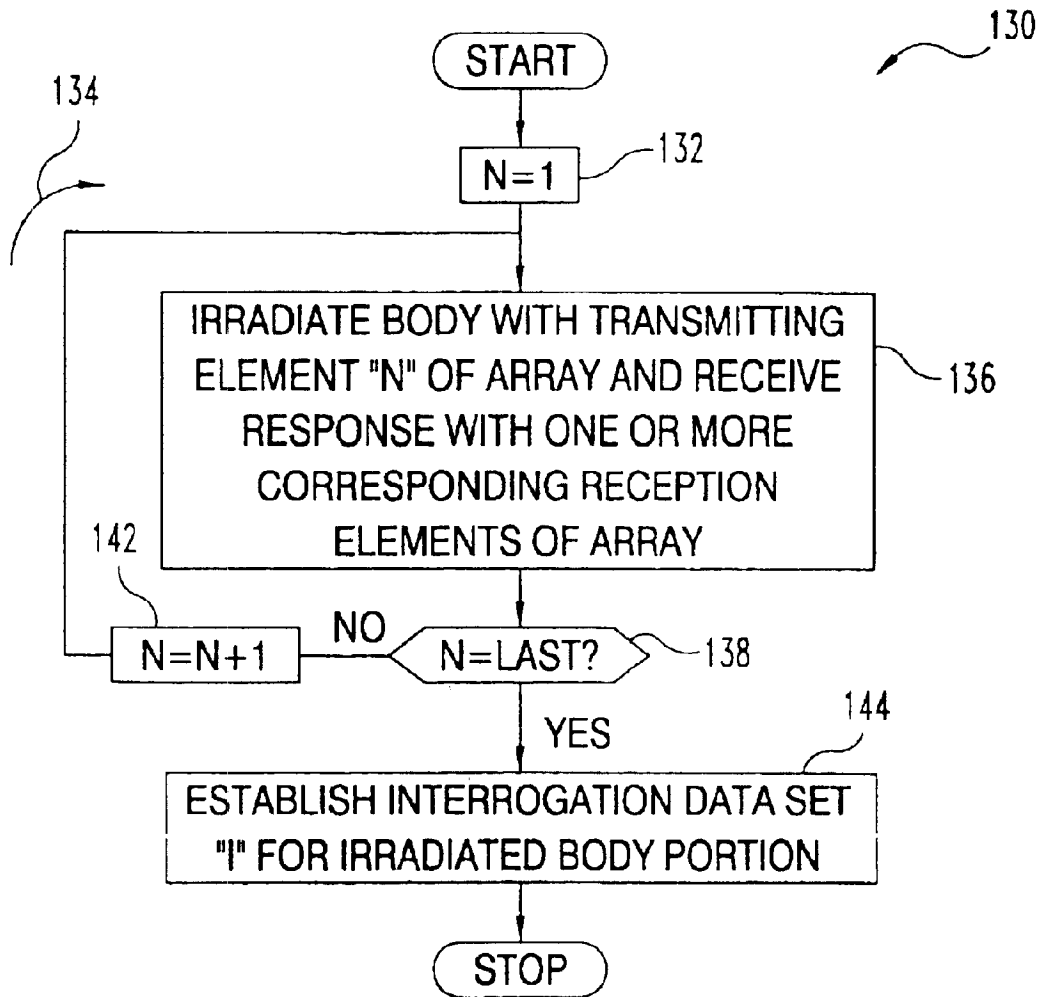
130

START

134

N=1

132

IRRADIATE BODY WITH TRANSMITTING ELEMENT "N" OF ARRAY AND RECEIVE RESPONSE WITH ONE OR MORE CORRESPONDING RECEPTION ELEMENTS OF ARRAY

136

142

N=N+1

NO

N=LAST?

138

144

YES

ESTABLISH INTERROGATION DATA SET "I" FOR IRRADIATED BODY PORTION

STOP